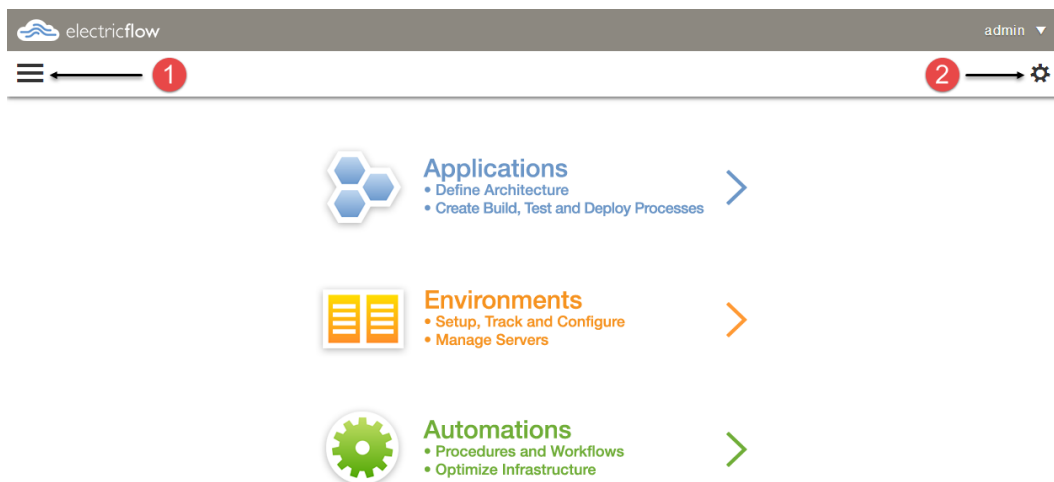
electricflow

admin ▼

1

2

Applications
• Define Architecture
• Create Build, Test and Deploy Processes

Environments
• Setup, Track and Configure
• Manage Servers

Automations
• Procedures and Workflows
• Optimize Infrastructure